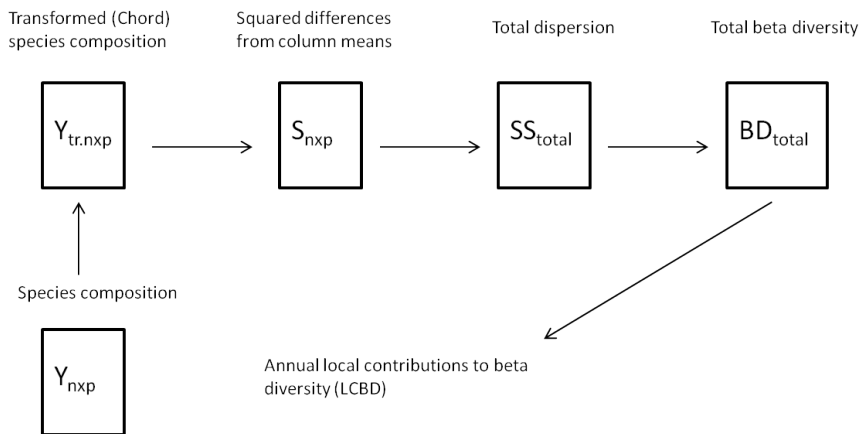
Transformed (Chord) species composition

Squared differences from column means

Total dispersion

Total beta diversity

$Y_{tr.nxp}$

$S_{nxp}$

$SS_{total}$

$BD_{total}$

Species composition

$Y_{nxp}$

Annual local contributions to beta diversity (LCBD)